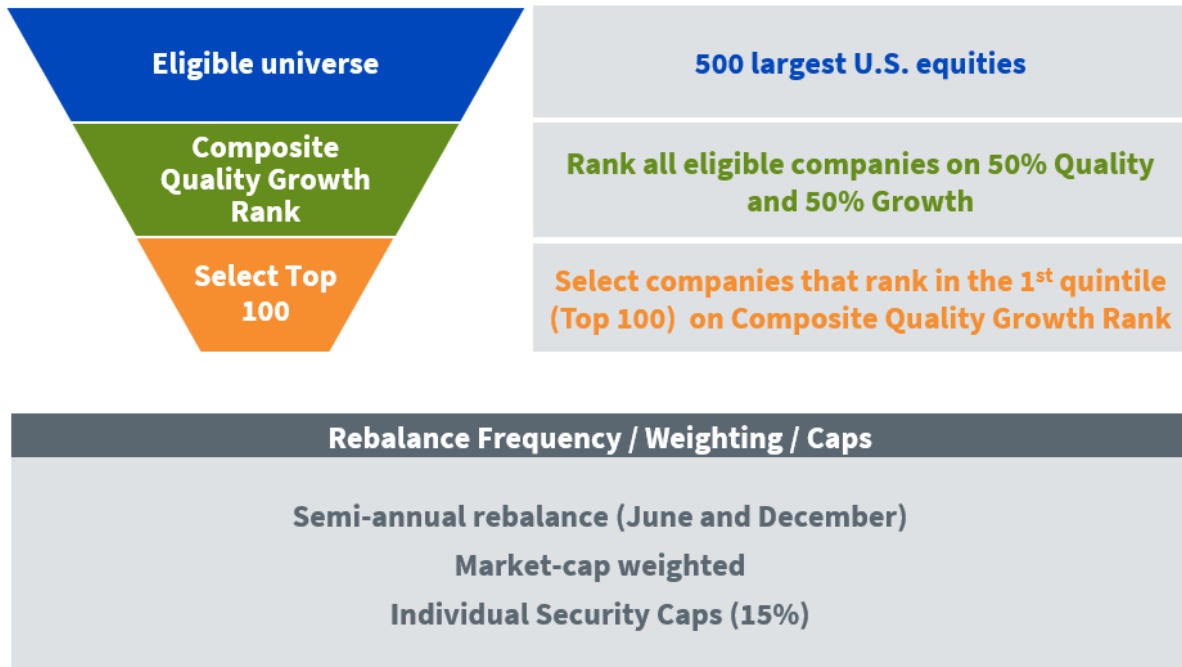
Eligible universe

500 largest U.S. equities

Composite Quality Growth Rank

Rank all eligible companies on 50% Quality and 50% Growth

Select Top 100

Select companies that rank in the 1$^{st}$ quintile (Top 100) on Composite Quality Growth Rank

Rebalance Frequency / Weighting / Caps

Semi-annual rebalance (June and December)

Market-cap weighted

Individual Security Caps (15%)